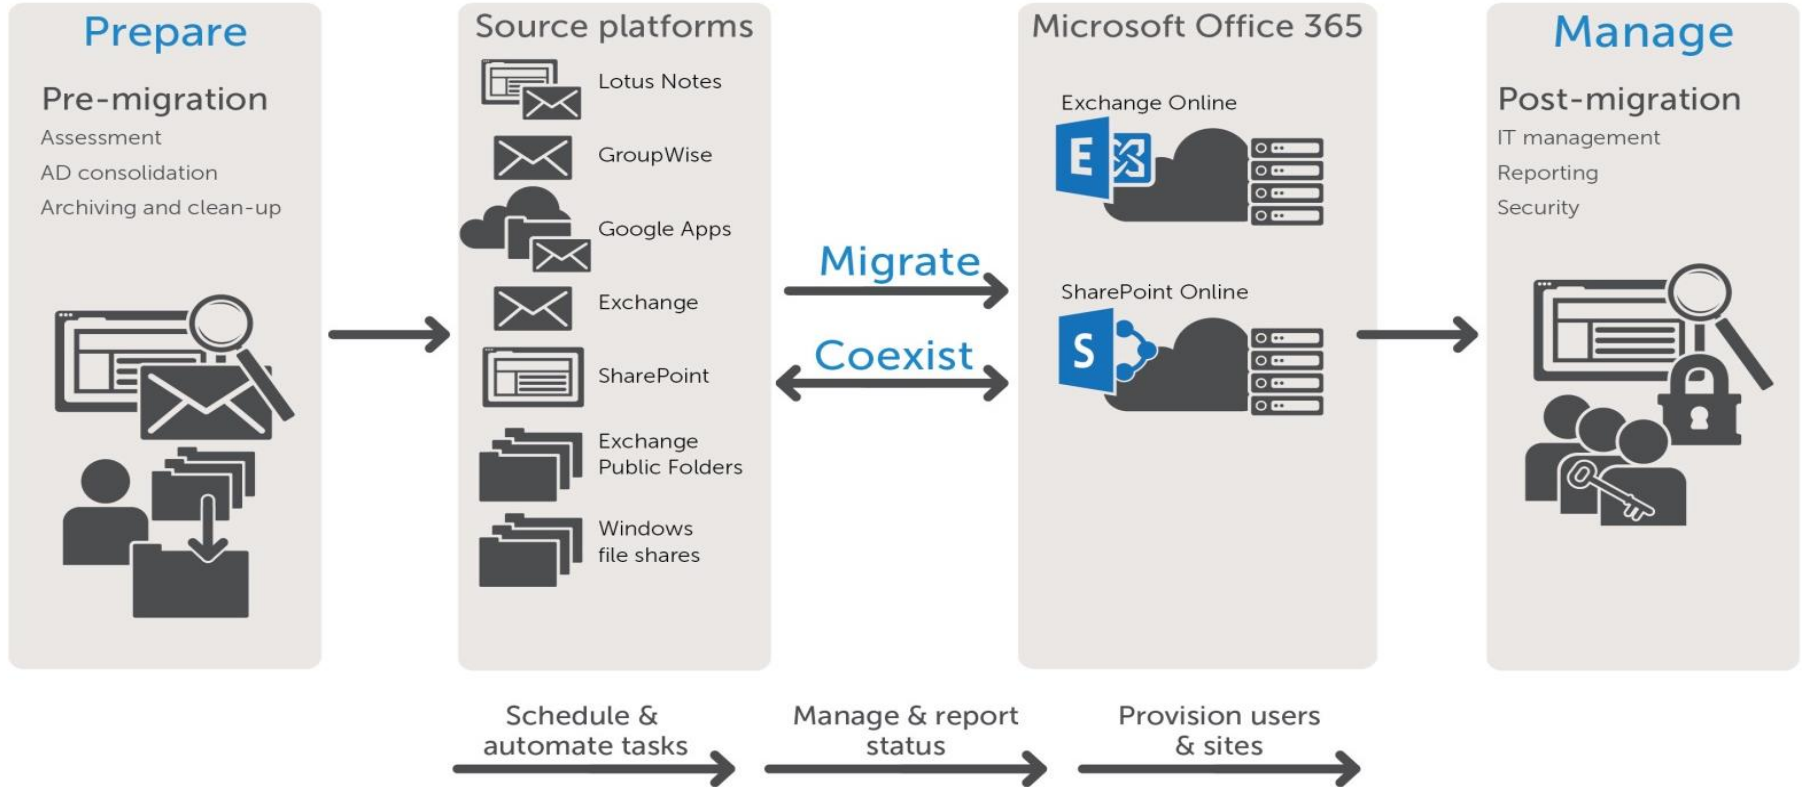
Prepare

Pre-migration

Assessment

AD consolidation

Archiving and clean-up

Source platforms

Lotus Notes

GroupWise

Google Apps

Exchange

SharePoint

Exchange Public Folders

Windows file shares

Migrate

Coexist

Microsoft Office 365

Exchange Online

E

SharePoint Online

S

Manage

Post-migration

IT management

Reporting

Security

Schedule & automate tasks

Manage & report status

Provision users & sites